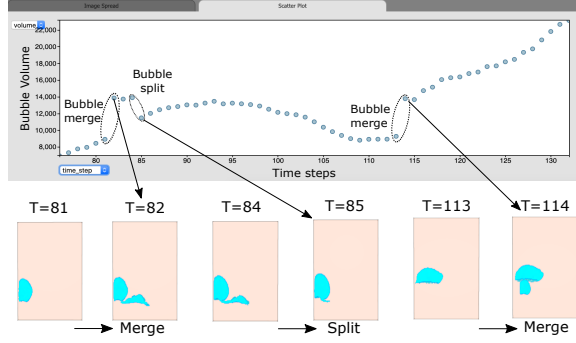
Image Spread

Scatter Plot

volume

22,000

20,000

18,000

16,000

14,000

12,000

10,000

8,000

Bubble Volume

Bubble merge

Bubble split

Bubble merge

80

85

90

95

100

105

110

115

120

125

130

time_step

Time steps

T=81

T=82

T=84

T=85

T=113

T=114

Merge

Split

Merge